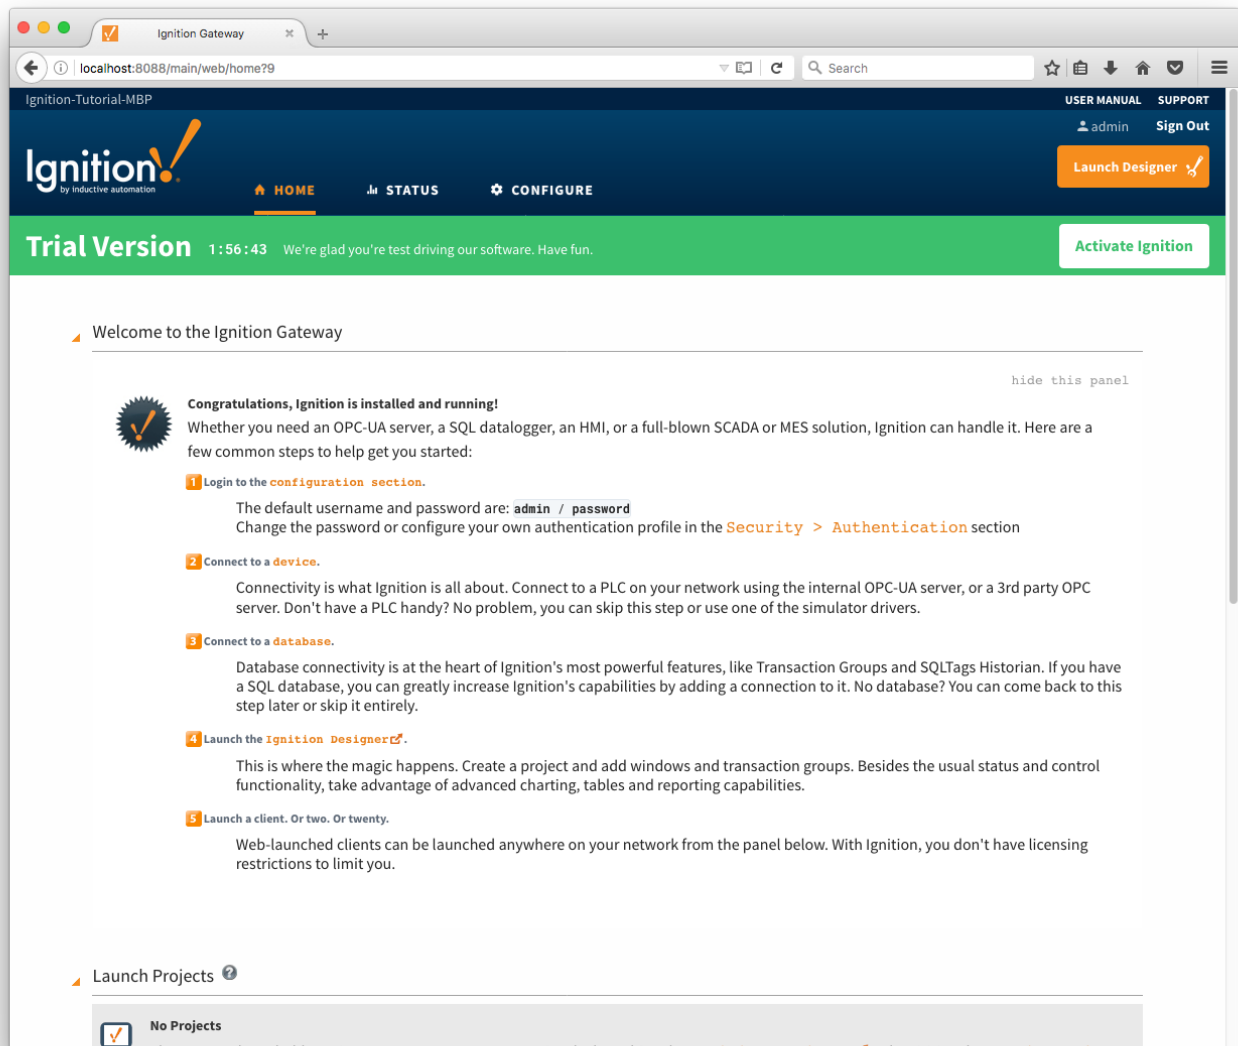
Ignition Gateway

localhost:8088/main/web/home?9

Search

Ignition-Tutorial-MBP

USER MANUAL SUPPORT

admin Sign Out

Ignition by inductive automation

HOME STATUS CONFIGURE

Launch Designer

Trial Version 1:56:43 We're glad you're test driving our software. Have fun.

Activate Ignition

Welcome to the Ignition Gateway

hide this panel

Congratulations, Ignition is installed and running!

Whether you need an OPC-UA server, a SQL datalogger, an HMI, or a full-blown SCADA or MES solution, Ignition can handle it. Here are a few common steps to help get you started:

1 Login to the configuration section.

The default username and password are: admin / password
Change the password or configure your own authentication profile in the Security > Authentication section

2 Connect to a device.

Connectivity is what Ignition is all about. Connect to a PLC on your network using the internal OPC-UA server, or a 3rd party OPC server. Don't have a PLC handy? No problem, you can skip this step or use one of the simulator drivers.

3 Connect to a database.

Database connectivity is at the heart of Ignition's most powerful features, like Transaction Groups and SQLTags Historian. If you have a SQL database, you can greatly increase Ignition's capabilities by adding a connection to it. No database? You can come back to this step later or skip it entirely.

4 Launch the Ignition Designer.

This is where the magic happens. Create a project and add windows and transaction groups. Besides the usual status and control functionality, take advantage of advanced charting, tables and reporting capabilities.

5 Launch a client. Or two. Or twenty.

Web-launched clients can be launched anywhere on your network from the panel below. With Ignition, you don't have licensing restrictions to limit you.

Launch Projects

No Projects